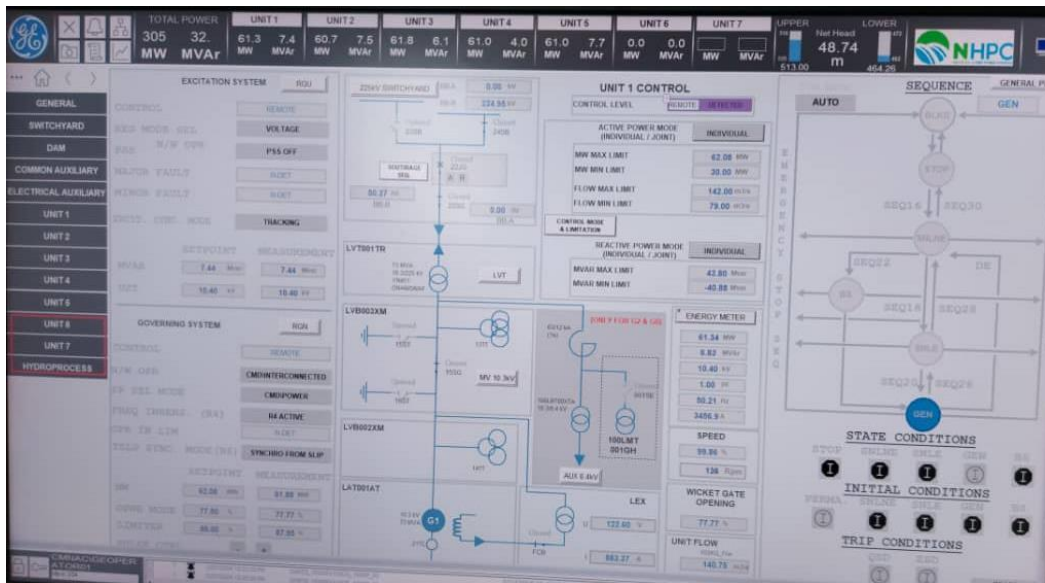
TOTAL POWER 305 MW 32. MVAr

| UNIT 1 | UNIT 2 | UNIT 3 | UNIT 4 | UNIT 5 | UNIT 6 | UNIT 7 |
|---|---|---|---|---|---|---|
| 61.3 MW 7.4 MVAr | 60.7 MW 7.5 MVAr | 61.8 MW 6.1 MVAr | 61.0 MW 4.0 MVAr | 61.0 MW 7.7 MVAr | 0.0 MW 0.0 MVAr | MW MVAr |

UPPER 513.00 Net Head 48.74 m LOWER 464.26

NHPC

GENERAL
SWITCHYARD
DAM
COMMON AUXILIARY
ELECTRICAL AUXILIARY
UNIT 1
UNIT 2
UNIT 3
UNIT 4
UNIT 5
UNIT 6
UNIT 7
HYDROPROCESS

EXCITATION SYSTEM ROU
CONTROL REMOTE
VOLTAGE
PSS OFF
TRACKING
SETPOINT MEASUREMENT
MVAR 7.44 7.44
10.40 10.40

GOVERNING SYSTEM RGN
CONTROL REMOTE
CMDINTERCONNECTED
CMDPOWER
R4 ACTIVE
SYNCHRO FROM SLIP
SETPOINT MEASUREMENT
62.08 61.89
77.80 77.77
99.00 87.93

220kV SWITCHYARD
0.00 kV
224.56 kV
50.27 Hz
0.00 Hz
LVT001TR
LVT
LVB002XM
MV 10.3kV
LVB002XM
LAT001AT
G1
LEX
122.60
AUX 6.6kV
100LMIT 001GH

UNIT 1 CONTROL
CONTROL LEVEL REMOTE
ACTIVE POWER MODE (INDIVIDUAL / JOINT) INDIVIDUAL
MW MAX LIMIT 62.08 MW
MW MIN LIMIT 30.00 MW
FLOW MAX LIMIT 142.00
FLOW MIN LIMIT 79.00
CONTROL MODE & LIMITATION
REACTIVE POWER MODE (INDIVIDUAL / JOINT) INDIVIDUAL
MVAR MAX LIMIT 42.80
MVAR MIN LIMIT -40.88
ENERGY METER
61.34 MW
6.82 MVAr
10.40 kV
1.00
50.21 Hz
3456.9 A
SPEED
99.86 %
136 Rpm
WICKET GATE OPENING
77.77 %
UNIT FLOW
140.75

SEQUENCE
AUTO
GEN
SEQ16 SEQ30
SEQ22
SEQ18 SEQ28
SEQ20 SEQ26
GEN
STATE CONDITIONS
STOP SNLNE SNLE GEN
INITIAL CONDITIONS
TRIP CONDITIONS